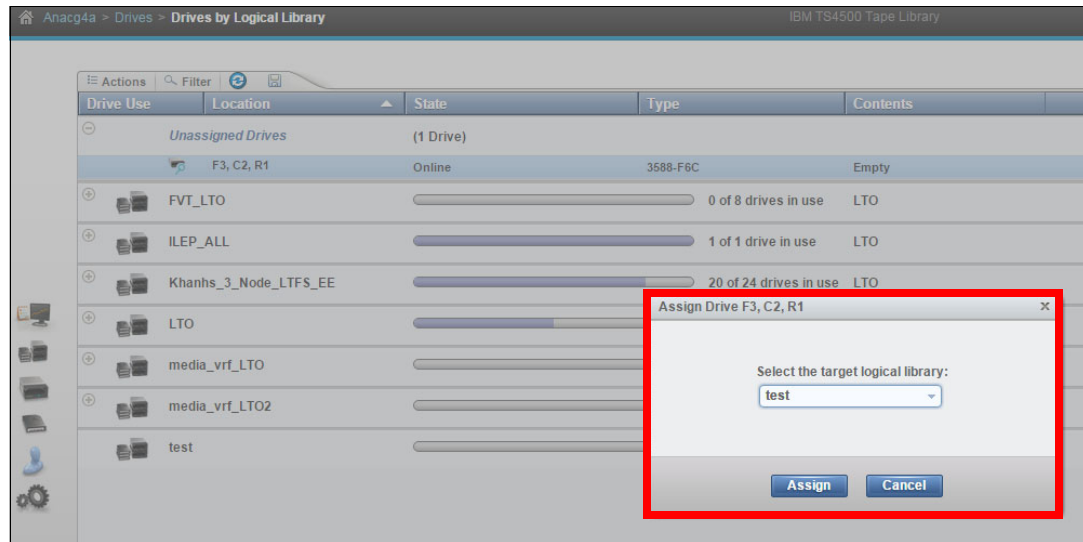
Anacg4a > Drives > Drives by Logical Library

IBM TS4500 Tape Library

Actions | Filter

| Drive Use | Location | State | Type | Contents |
|---|---|---|---|---|
| | Unassigned Drives | (1 Drive) | | |
| | F3, C2, R1 | Online | 3588-F6C | Empty |
| | FVT_LTO | 0 of 8 drives in use | | LTO |
| | ILEP_ALL | 1 of 1 drive in use | | LTO |
| | Khanhs_3_Node_LTFS_EE | 20 of 24 drives in use | | LTO |
| | LTO | | | |
| | media_vrf_LTO | | | |
| | media_vrf_LTO2 | | | |
| | test | | | |

Assign Drive F3, C2, R1

Select the target logical library:

test

Assign Cancel